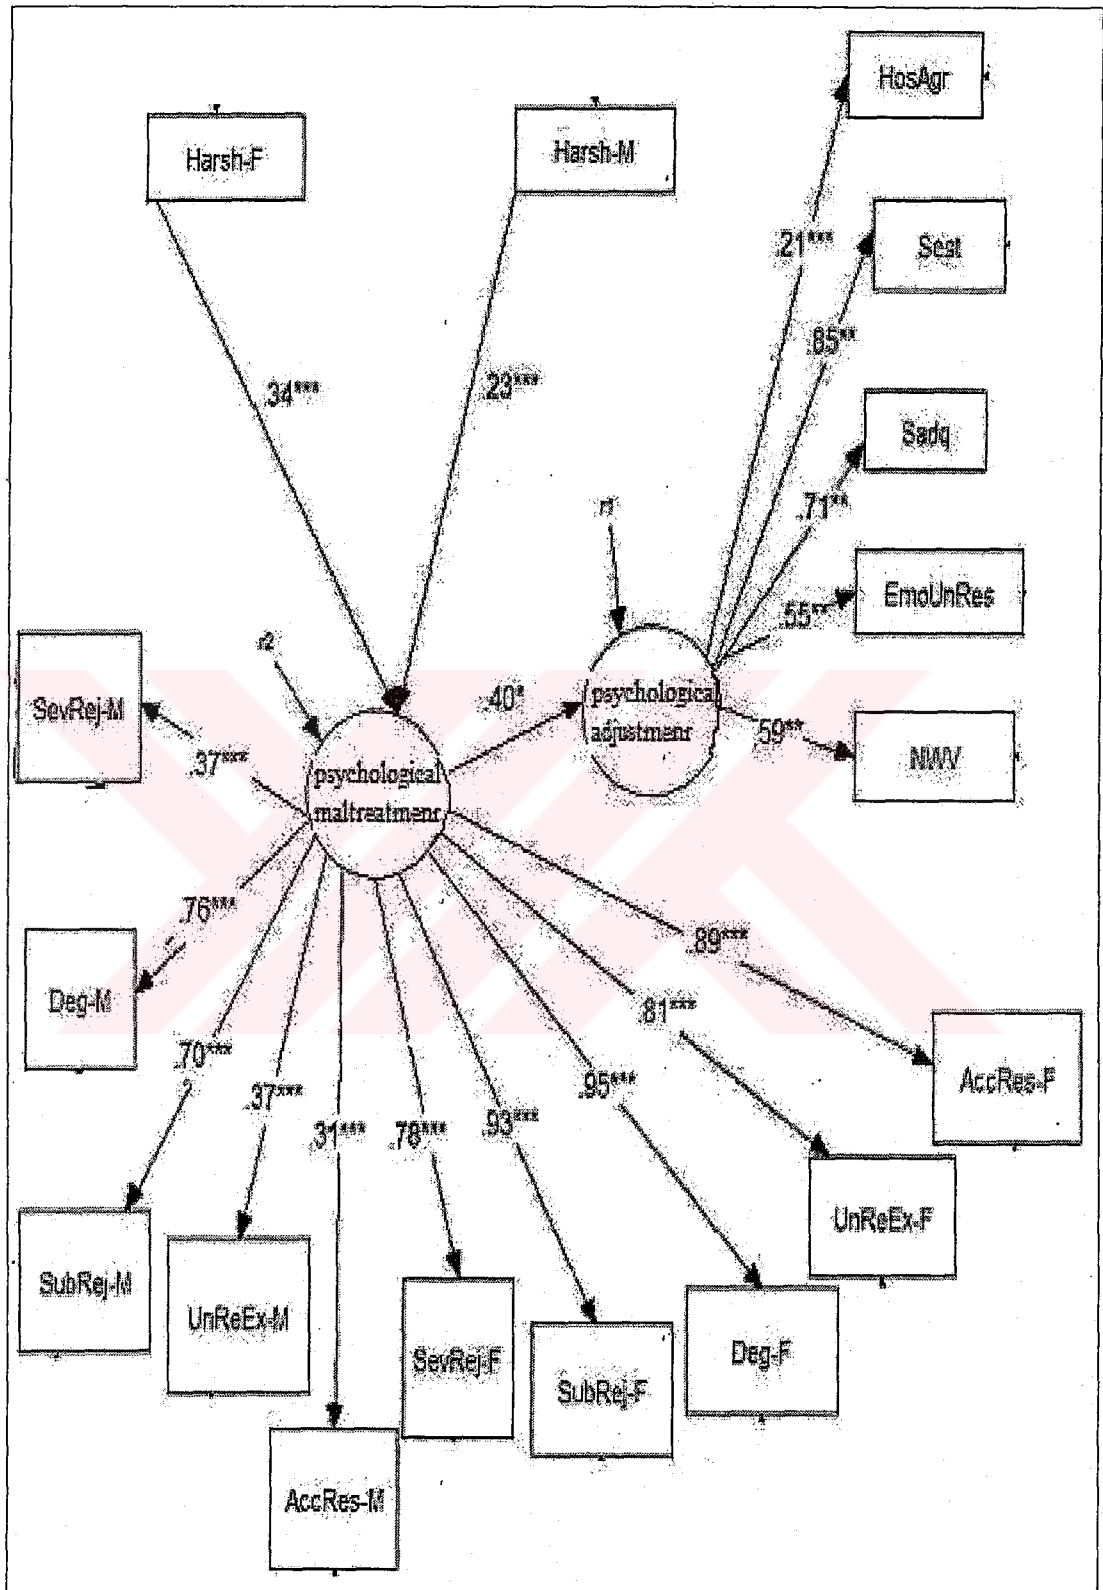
Harsh-F

Harsh-M

HosAgr

.21***

Seat

.85**

.34***

.23***

Sadq

r1

.71**

EmoUnRes

.55**

r2

SevRej-M

.40*

psychological adjustmenr

.59**

NWV

.37***

psychological maltreatmenr

.76***

.89***

Deg-M

.81***

AccRes-F

.70***

.37***

.95***

.31***

.78***

.93***

UnReEx-F

SubRej-M

UnReEx-M

SevRej-F

SubRej-F

Deg-F

AccRes-M